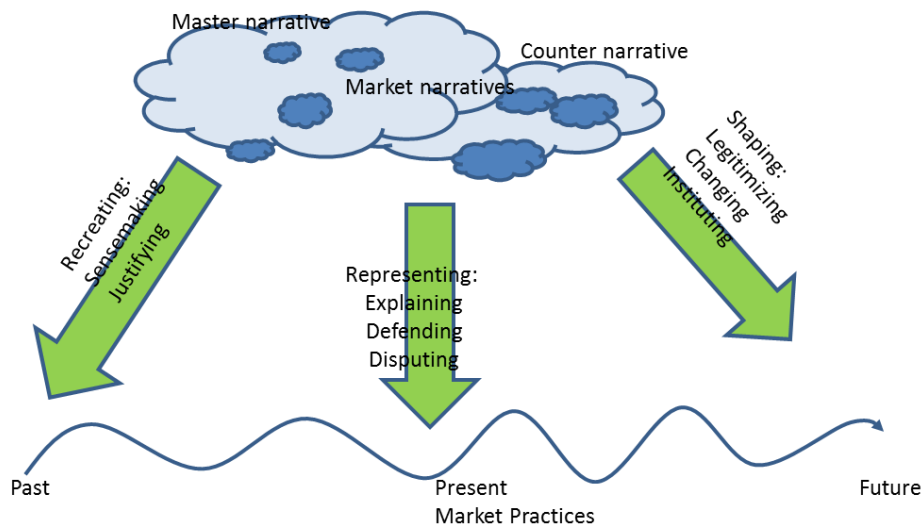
Master narrative

Counter narrative

Market narratives

Recreating:
Sensemaking
Justifying

Representing:
Explaining
Defending
Disputing

Shaping:
Legitimizing
Changing
Instituting

Past

Present
Market Practices

Future